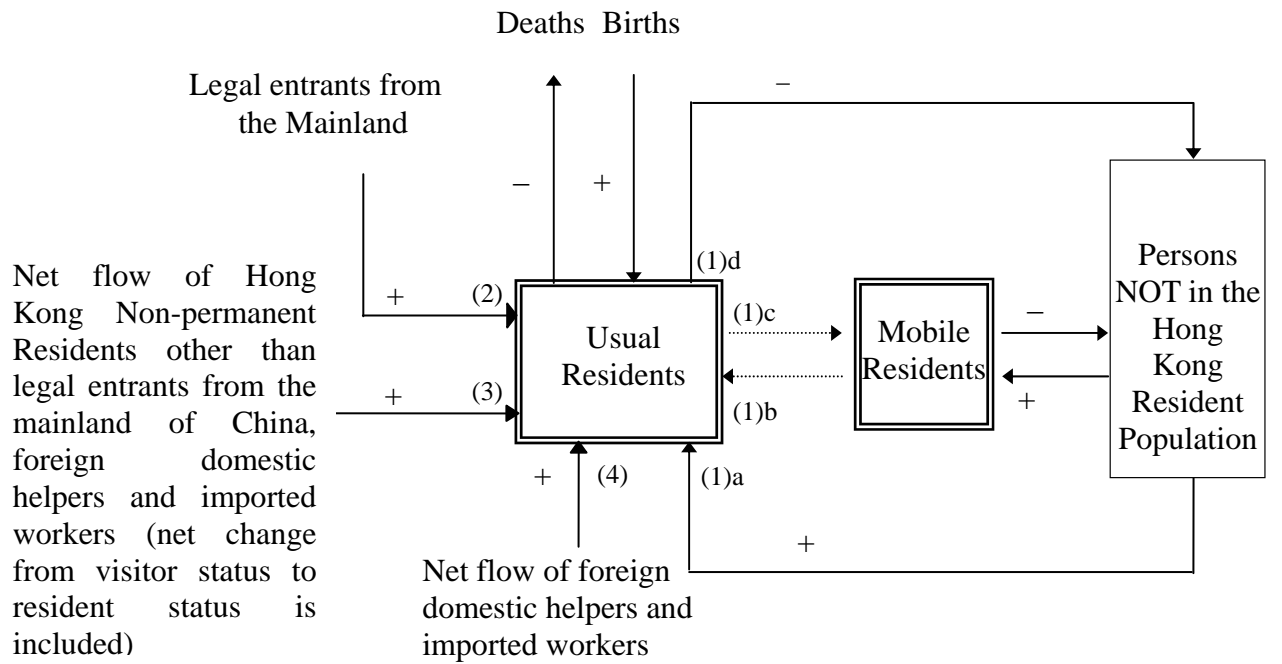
Deaths Births

Legal entrants from the Mainland

–

–

+

Net flow of Hong Kong Non-permanent Residents other than legal entrants from the mainland of China, foreign domestic helpers and imported workers (net change from visitor status to resident status is included)

+

(2)

(1)d

Usual Residents

(1)c

Mobile Residents

–

Persons NOT in the Hong Kong Resident Population

+

(3)

(1)b

+

+

(4)

(1)a

+

Net flow of foreign domestic helpers and imported workers